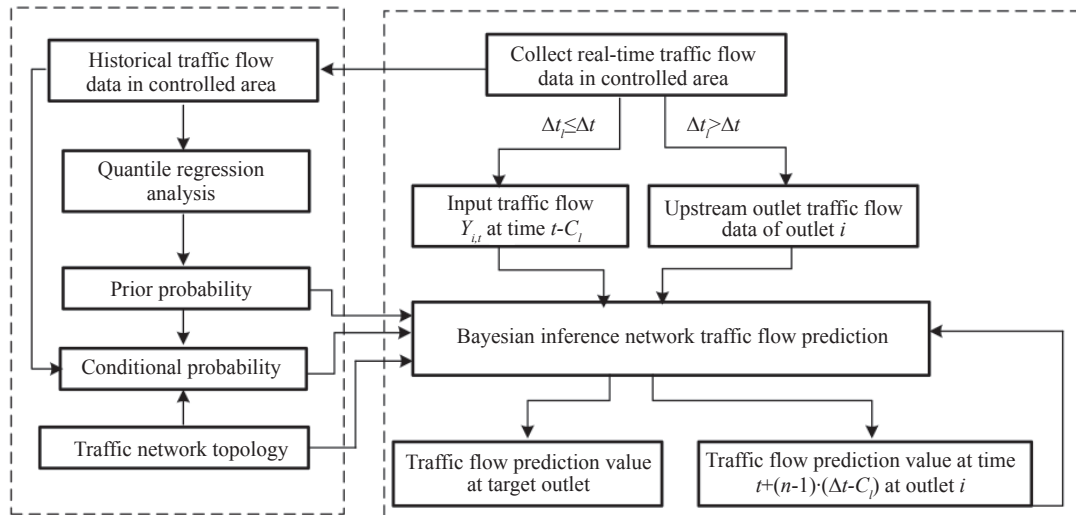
Historical traffic flow data in controlled area

Quantile regression analysis

Prior probability

Conditional probability

Traffic network topology

Collect real-time traffic flow data in controlled area

$\Delta t_l \leq \Delta t$

$\Delta t_l > \Delta t$

Input traffic flow $Y_{i,t}$ at time $t$-$C_l$

Upstream outlet traffic flow data of outlet $i$

Bayesian inference network traffic flow prediction

Traffic flow prediction value at target outlet

Traffic flow prediction value at time $t+(n-1)\cdot(\Delta t-C_l)$ at outlet $i$